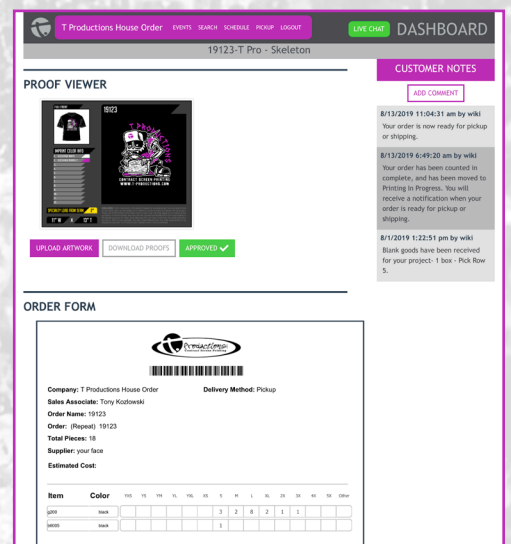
T Productions House Order EVENTS SEARCH SCHEDULE PICKUP LOGOUT

LIVE CHAT DASHBOARD

19123-T Pro - Skeleton

PROOF VIEWER

19123

T PRODUCTIONS
CONTRACT SCREEN PRINTING
WWW.T-PRODUCTIONS.COM

UPLOAD ARTWORK DOWNLOAD PROOFS APPROVED

CUSTOMER NOTES

ADD COMMENT

8/13/2019 11:04:31 am by wiki
Your order is now ready for pickup or shipping.

8/13/2019 6:49:20 am by wiki
Your order has been counted in complete, and has been moved to Printing In Progress. You will receive a notification when your order is ready for pickup or shipping.

8/1/2019 1:22:51 pm by wiki
Blank goods have been received for your project- 1 box - Pick Row 5.

ORDER FORM

T Productions

Company: T Productions House Order
Delivery Method: Pickup
Sales Associate: Tony Kozlowski
Order Name: 19123
Order: (Repeat) 19123
Total Pieces: 18
Supplier: your face
Estimated Cost:

| Item | Color | YXS | YS | YM | YL | YXL | XS | S | M | L | XL | 2X | 3X | 4X | 5X | Other |
|---|---|---|---|---|---|---|---|---|---|---|---|---|---|---|---|---|
| g200 | black | | | | | | | 3 | 2 | 8 | 2 | 1 | 1 | | | |
| 18000 | black | | | | | | | 1 | | | | | | | | |